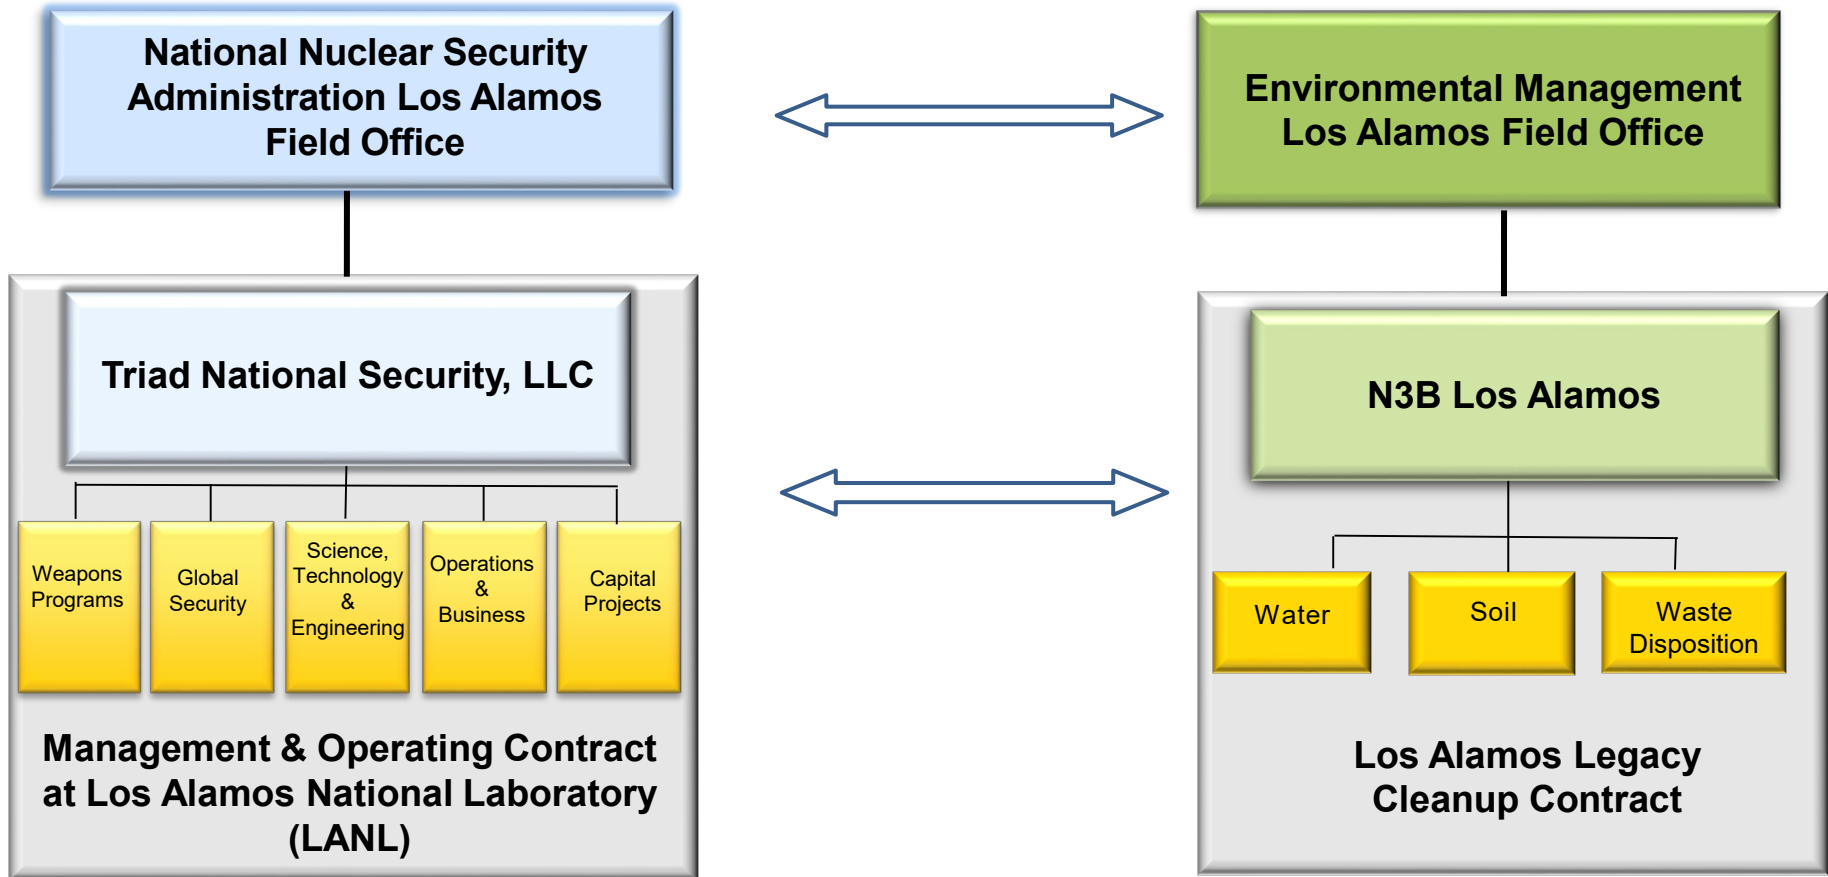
National Nuclear Security Administration Los Alamos Field Office

Environmental Management Los Alamos Field Office

Triad National Security, LLC

Weapons Programs

Global Security

Science, Technology & Engineering

Operations & Business

Capital Projects

Management & Operating Contract at Los Alamos National Laboratory (LANL)

N3B Los Alamos

Water

Soil

Waste Disposition

Los Alamos Legacy Cleanup Contract